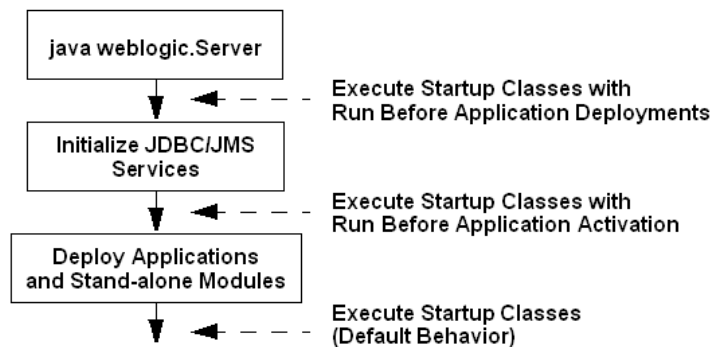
java weblogic.Server

Execute Startup Classes with Run Before Application Deployments

Initialize JDBC/JMS Services

Execute Startup Classes with Run Before Application Activation

Deploy Applications and Stand-alone Modules

Execute Startup Classes (Default Behavior)